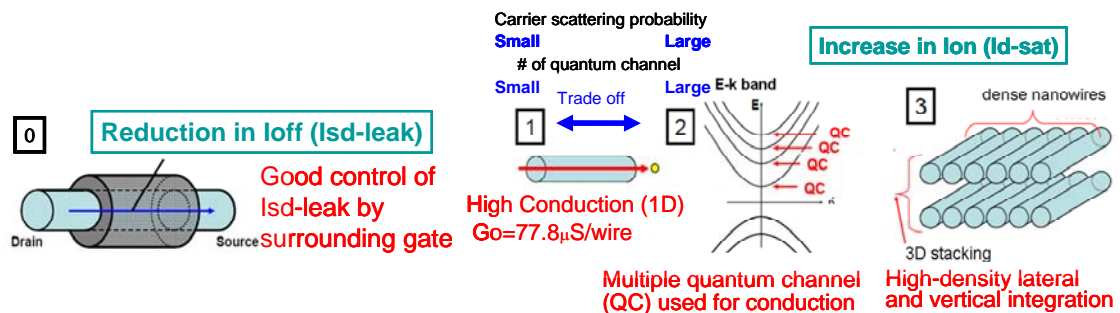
Carrier scattering probability

Small Large

# of quantum channel

Small Large

Increase in Ion (Id-sat)

0

Reduction in Ioff (Isd-leak)

Drain

Source

Good control of Isd-leak by surrounding gate

1

Trade off

2

E-k band

E

QC

QC

QC

QC

k

High Conduction (1D)

Go=77.8$\mu$S/wire

Multiple quantum channel (QC) used for conduction

3

dense nanowires

3D stacking

High-density lateral and vertical integration